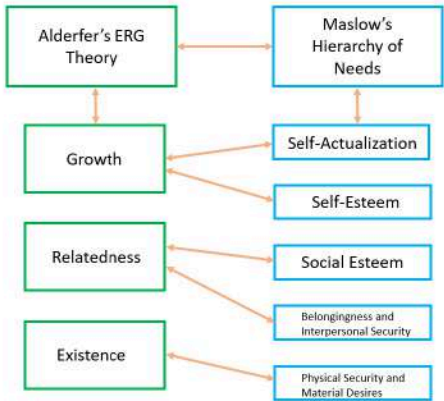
Alderfer's ERG Theory

Maslow's Hierarchy of Needs

Growth

Self-Actualization

Self-Esteem

Relatedness

Social Esteem

Belongingness and Interpersonal Security

Existence

Physical Security and Material Desires